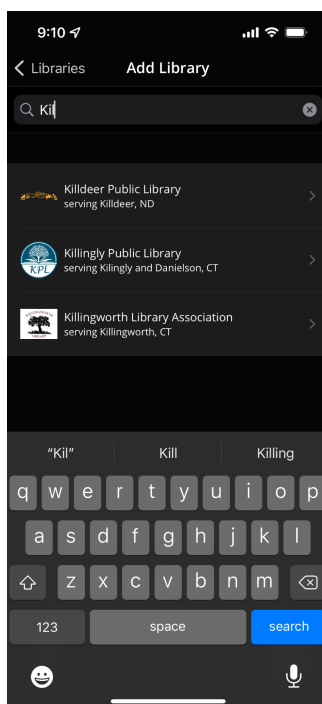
9:10

Libraries
Add Library

Kil

Killdeer Public Library
serving Killdeer, ND

KPL
Killingly Public Library
serving Kilingly and Danielson, CT

Killingworth Library Association
serving Killingworth, CT

"Kil"
Kill
Killing

q w e r t y u i o p
a s d f g h j k l
z x c v b n m
123
space
search